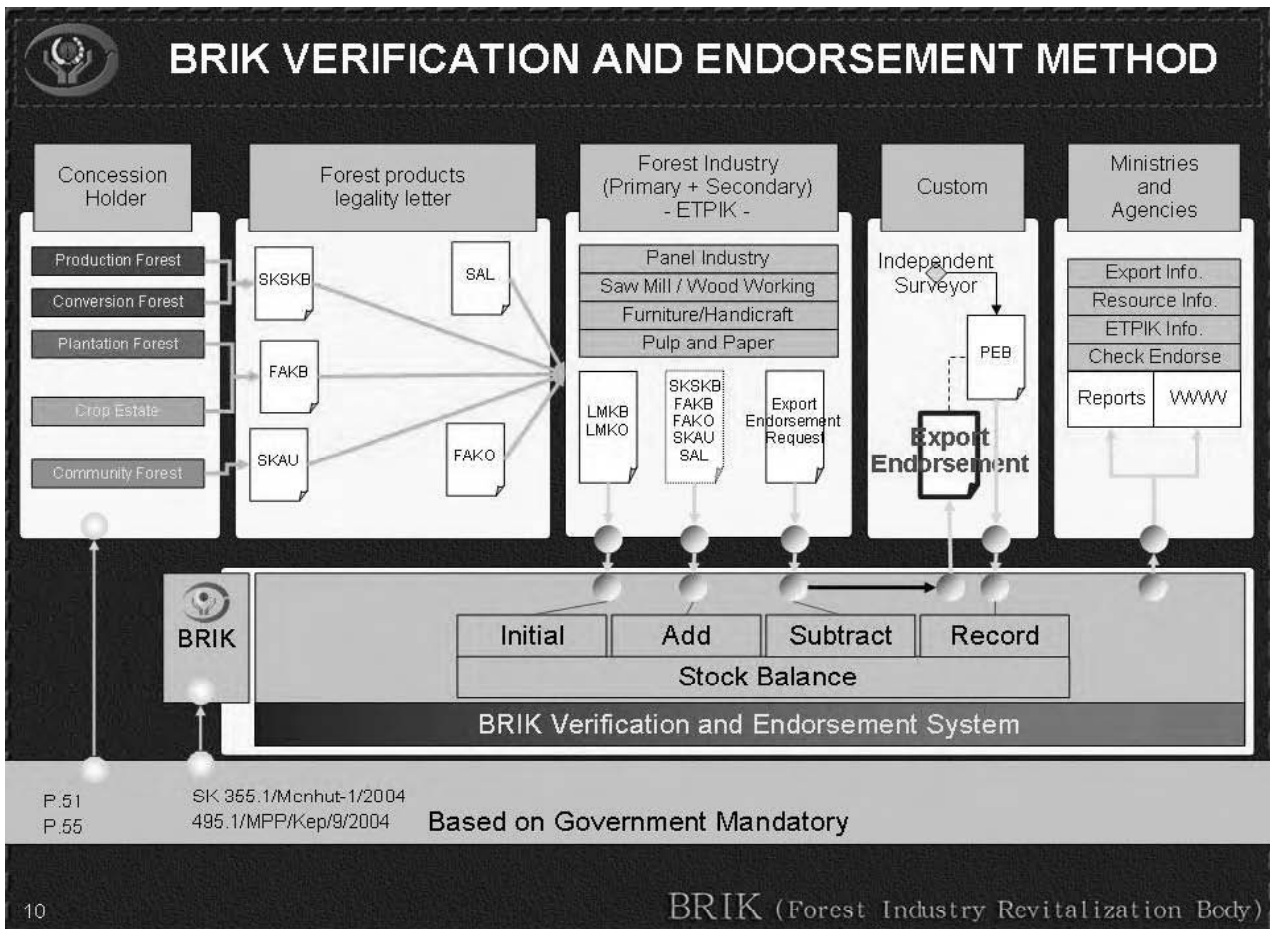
BRIK VERIFICATION AND ENDORSEMENT METHOD

Concession Holder

Production Forest
Conversion Forest
Plantation Forest
Crop Estate
Community Forest

Forest products legality letter

SKSKB
SAL
FAKB
SKAU
FAKO

Forest Industry (Primary + Secondary) - ETPIK -

Panel Industry
Saw Mill / Wood Working
Furniture/Handicraft
Pulp and Paper

LMKB LMKO

SKSKB FAKB FAKO SKAU SAL

Export Endorsement Request

Custom

Independent Surveyor

PEB

Export Endorsement

Ministries and Agencies

Export Info.
Resource Info.
ETPIK Info.
Check Endorse

Reports
WWW

BRIK

Initial
Add
Subtract
Record

Stock Balance

BRIK Verification and Endorsement System

P.51
P.55

SK 355.1/Menhut-1/2004
495.1/MPP/Kep/9/2004

Based on Government Mandatory

10

BRIK (Forest Industry Revitalization Body)